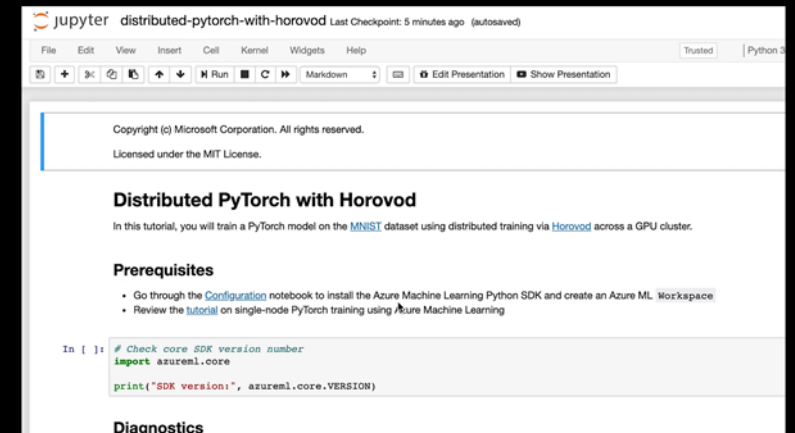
jupyter distributed-pytorch-with-horovod Last Checkpoint: 5 minutes ago (autosaved)

File Edit View Insert Cell Kernel Widgets Help

Trusted

Python 3

Run

Markdown

Edit Presentation

Show Presentation

Copyright (c) Microsoft Corporation. All rights reserved.

Licensed under the MIT License.

Distributed PyTorch with Horovod

In this tutorial, you will train a PyTorch model on the MNIST dataset using distributed training via Horovod across a GPU cluster.

Prerequisites

- Go through the Configuration notebook to install the Azure Machine Learning Python SDK and create an Azure ML Workspace
- Review the tutorial on single-node PyTorch training using Azure Machine Learning

In [ ]: # Check core SDK version number
import azureml.core

print("SDK version:", azureml.core.VERSION)

Diagnostics